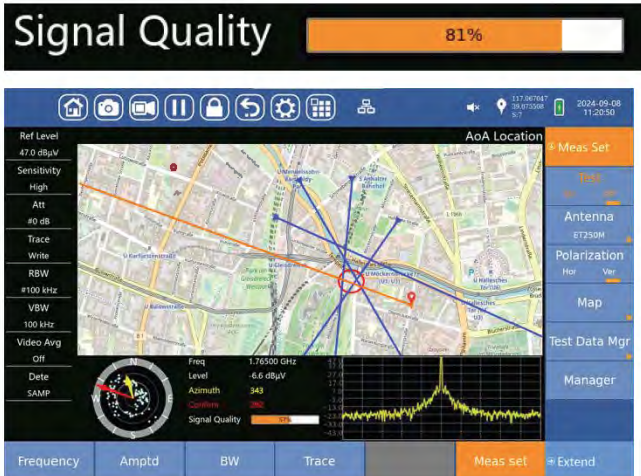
Signal Quality 81%

117.067047
39.073598
5:7
2024-09-08
11:20:50

Ref Level
47.0 dBμV
Sensitivity
High
Att
#0 dB
Trace
Write
RBW
#100 kHz
VBW
100 kHz
Video Avg
Off
Dete
SAMP

AoA Location

Meas Set
Test
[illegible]
Antenna
ET250M
Polarization
Hor Ver
Map
Test Data Mgr
Manager

Freq 1.76500 GHz
Level -6.6 dBμV
Azimuth 343
Confirm 282
Signal Quality 81%

N
E
S
W

Frequency
Amptd
BW
Trace
Meas set
Extend